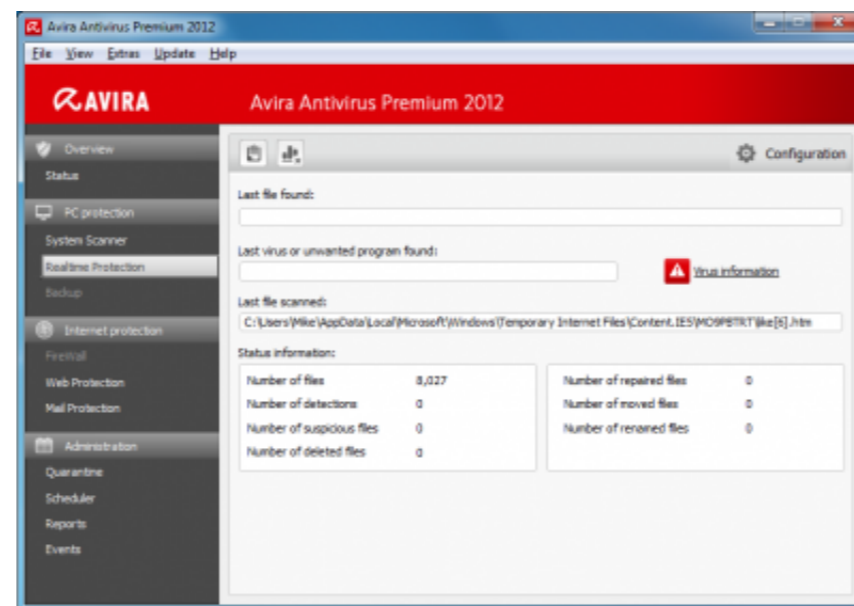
Avira Antivirus Premium 2012

File View Extras Update Help

AVIRA

Avira Antivirus Premium 2012

Overview
Status

PC protection
System Scanner
Realtime Protection
Backup

Internet protection
FireWall
Web Protection
Mail Protection

Administration
Quarantine
Scheduler
Reports
Events

Configuration

Last file found:

Last virus or unwanted program found:

Virus information

Last file scanned:

C:\Users\Mike\AppData\Local\Microsoft\Windows\Temporary Internet Files\Content.IE5\MO9P8TRT\like[6].htm

Status information:

| Number of files | 8,027 |
|---|---|
| Number of detections | 0 |
| Number of suspicious files | 0 |
| Number of deleted files | 0 |

| Number of repaired files | 0 |
|---|---|
| Number of moved files | 0 |
| Number of renamed files | 0 |